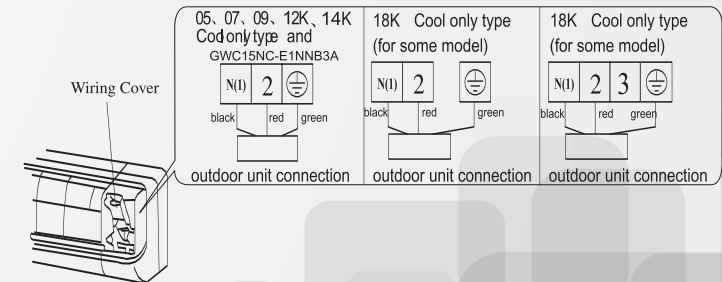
Wiring Cover

05、07、09、12K、14K Cool only type and GWC15NC-E1NNB3A

N(1) 2 ⏚

black red green

outdoor unit connection

18K Cool only type (for some model)

N(1) 2 ⏚

black red green

outdoor unit connection

18K Cool only type (for some model)

N(1) 2 3 ⏚

black red green

outdoor unit connection